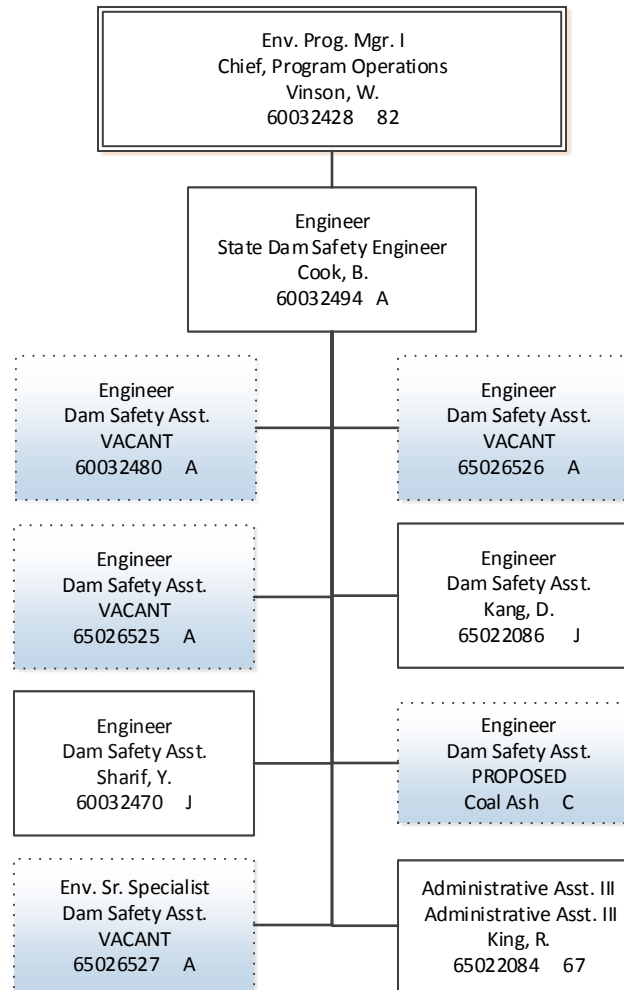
Env. Prog. Mgr. I
Chief, Program Operations
Vinson, W.
60032428 82

Engineer
State Dam Safety Engineer
Cook, B.
60032494 A

Engineer
Dam Safety Asst.
VACANT
60032480 A

Engineer
Dam Safety Asst.
VACANT
65026526 A

Engineer
Dam Safety Asst.
VACANT
65026525 A

Engineer
Dam Safety Asst.
Kang, D.
65022086 J

Engineer
Dam Safety Asst.
Sharif, Y.
60032470 J

Engineer
Dam Safety Asst.
PROPOSED
Coal Ash C

Env. Sr. Specialist
Dam Safety Asst.
VACANT
65026527 A

Administrative Asst. III
Administrative Asst. III
King, R.
65022084 67